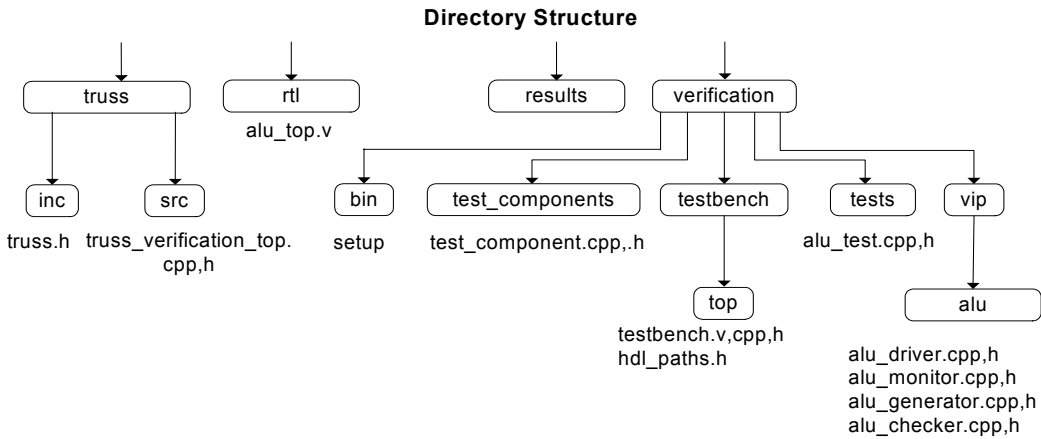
Directory Structure

truss

rtl

alu_top.v

results

verification

inc

src

truss.h

truss_verification_top.cpp,h

bin

setup

test_components

test_component.cpp,.h

testbench

top

testbench.v,cpp,h
hdl_paths.h

tests

alu_test.cpp,h

vip

alu

alu_driver.cpp,h
alu_monitor.cpp,h
alu_generator.cpp,h
alu_checker.cpp,h